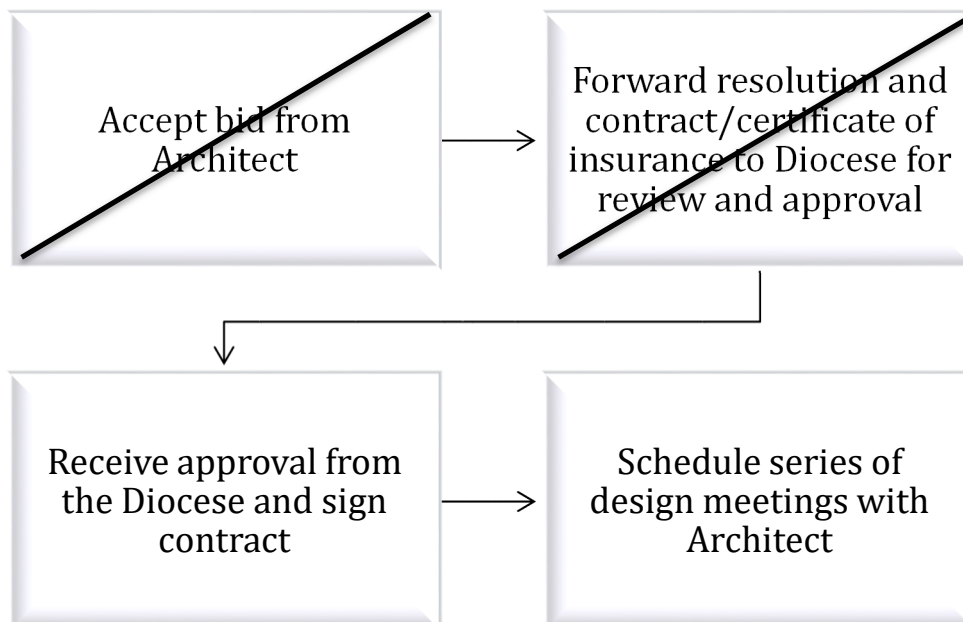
Accept bid from Architect

Forward resolution and contract/certificate of insurance to Diocese for review and approval

Receive approval from the Diocese and sign contract

Schedule series of design meetings with Architect